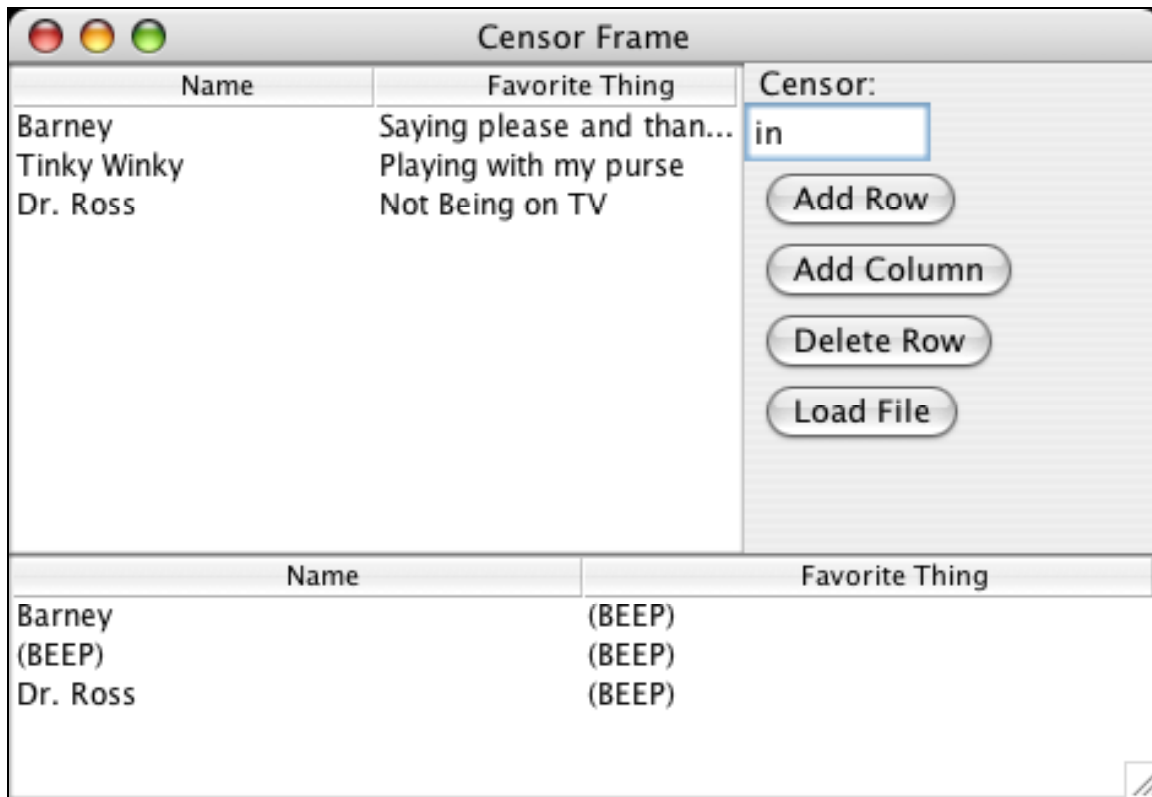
Censor Frame

| Name | Favorite Thing |
|---|---|
| Barney | Saying please and than... |
| Tinky Winky | Playing with my purse |
| Dr. Ross | Not Being on TV |

Censor:

in

Add Row

Add Column

Delete Row

Load File

| Name | Favorite Thing |
|---|---|
| Barney | (BEEP) |
| (BEEP) | (BEEP) |
| Dr. Ross | (BEEP) |